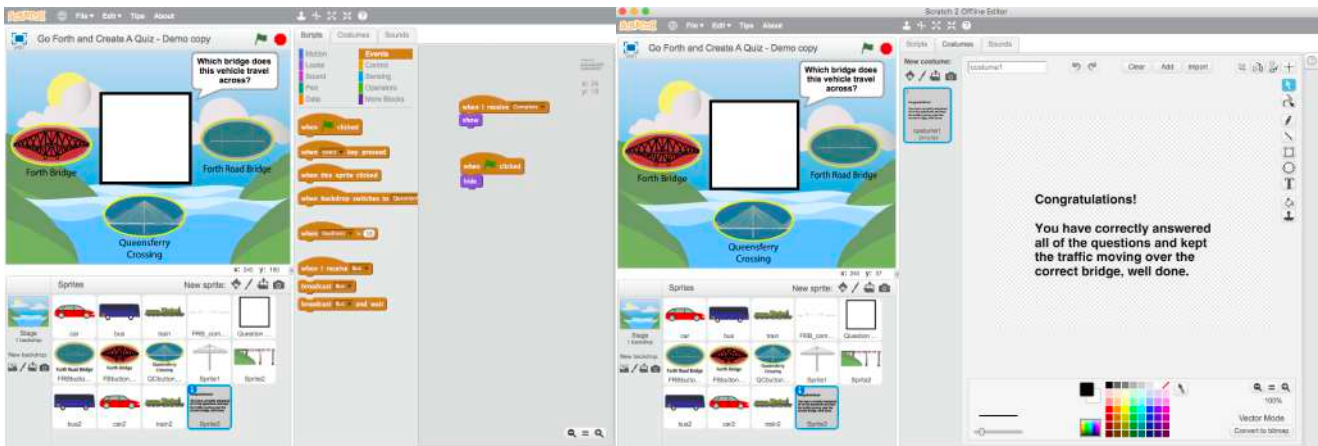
SCRATCH File▾ Edit▾ Tips About

Go Forth and Create A Quiz - Demo copy

Which bridge does this vehicle travel across?

Forth Bridge

Forth Road Bridge

Queensferry Crossing

x: 240 y: 180

Sprites

New sprite:

Stage
1 backdrop

New backdrop:

car bus train FRB_corr... Question...

FRBbutto... FBbutton... QCbutton... Sprite1 Sprite2

bus2 car2 train2 Sprite3

Scripts Costumes Sounds

Motion Events
Looks Control
Sound Sensing
Pen Operators
Data More Blocks

when clicked

when space key pressed

when this sprite clicked

when backdrop switches to

when loudness > 10

when I receive

broadcast

broadcast and wait

when I receive Complete

show

when clicked

hide

x: 24
y: 18

Scratch 2 Offline Editor

SCRATCH File▾ Edit▾ Tips About

Go Forth and Create A Quiz - Demo copy

Scripts Costumes Sounds

New costume:

costume1

Clear Add Import

Which bridge does this vehicle travel across?

Forth Bridge

Forth Road Bridge

Queensferry Crossing

x: 240 y: 37

Sprites

New sprite:

Stage
1 backdrop

New backdrop:

car bus train FRB_corr... Question...

FRBbutto... FBbutton... QCbutton... Sprite1 Sprite2

bus2 car2 train2 Sprite3

costume1

Congratulations!

You have correctly answered all of the questions and kept the traffic moving over the correct bridge, well done.

100%

Vector Mode

Convert to bitmap